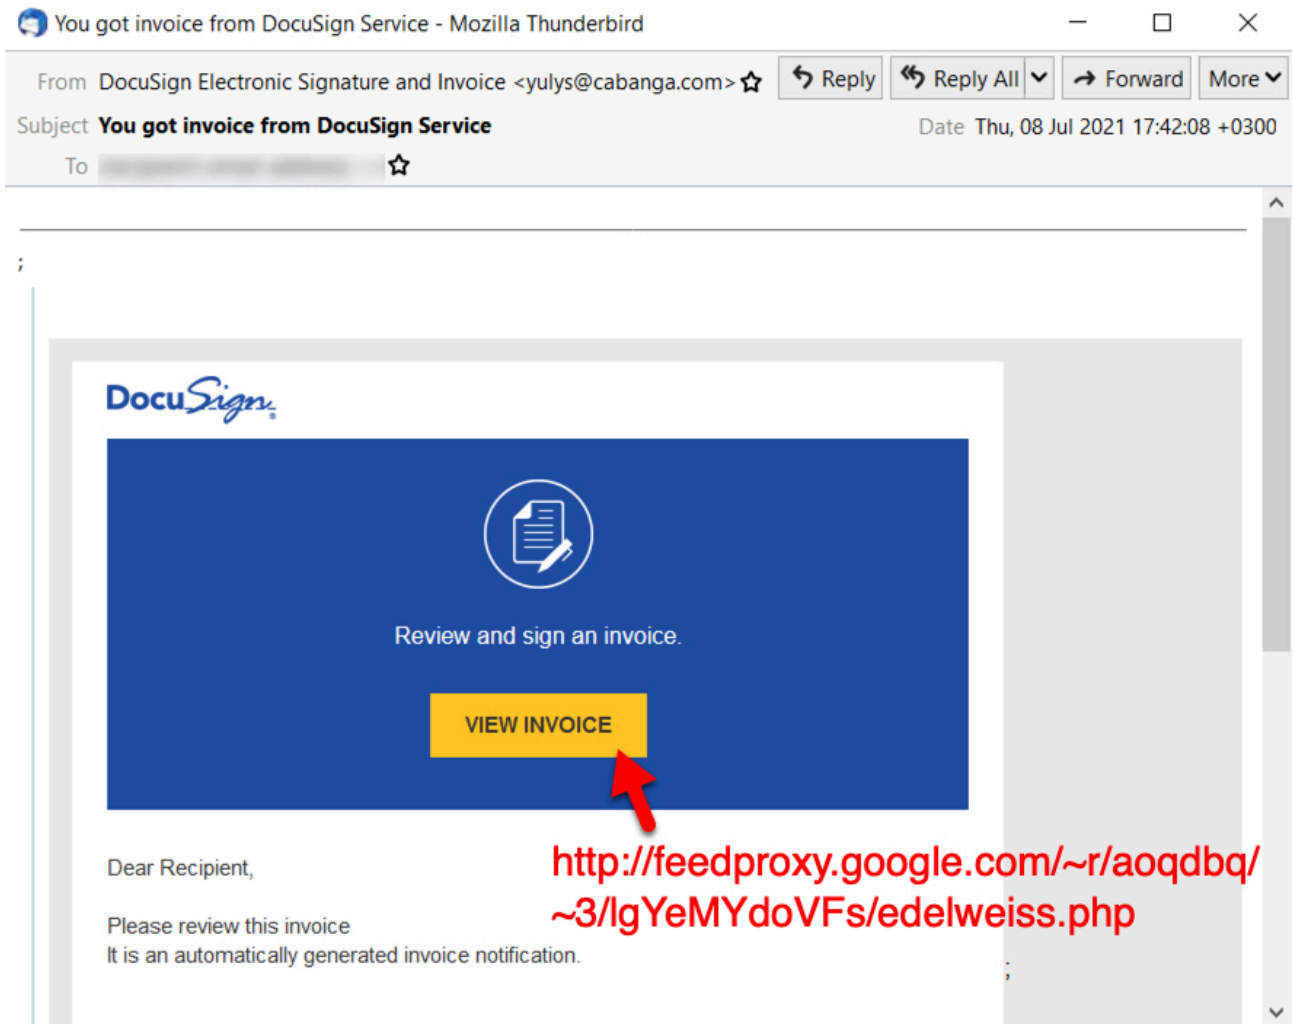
You got invoice from DocuSign Service - Mozilla Thunderbird

From DocuSign Electronic Signature and Invoice <yulys@cabanga.com>

Reply | Reply All | Forward | More

Subject **You got invoice from DocuSign Service**

Date Thu, 08 Jul 2021 17:42:08 +0300

To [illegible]

;

DocuSign

Review and sign an invoice.

VIEW INVOICE

http://feedproxy.google.com/~r/aoqdbq/~3/lgYeMYdoVFs/edelweiss.php

Dear Recipient,

Please review this invoice
It is an automatically generated invoice notification.

;